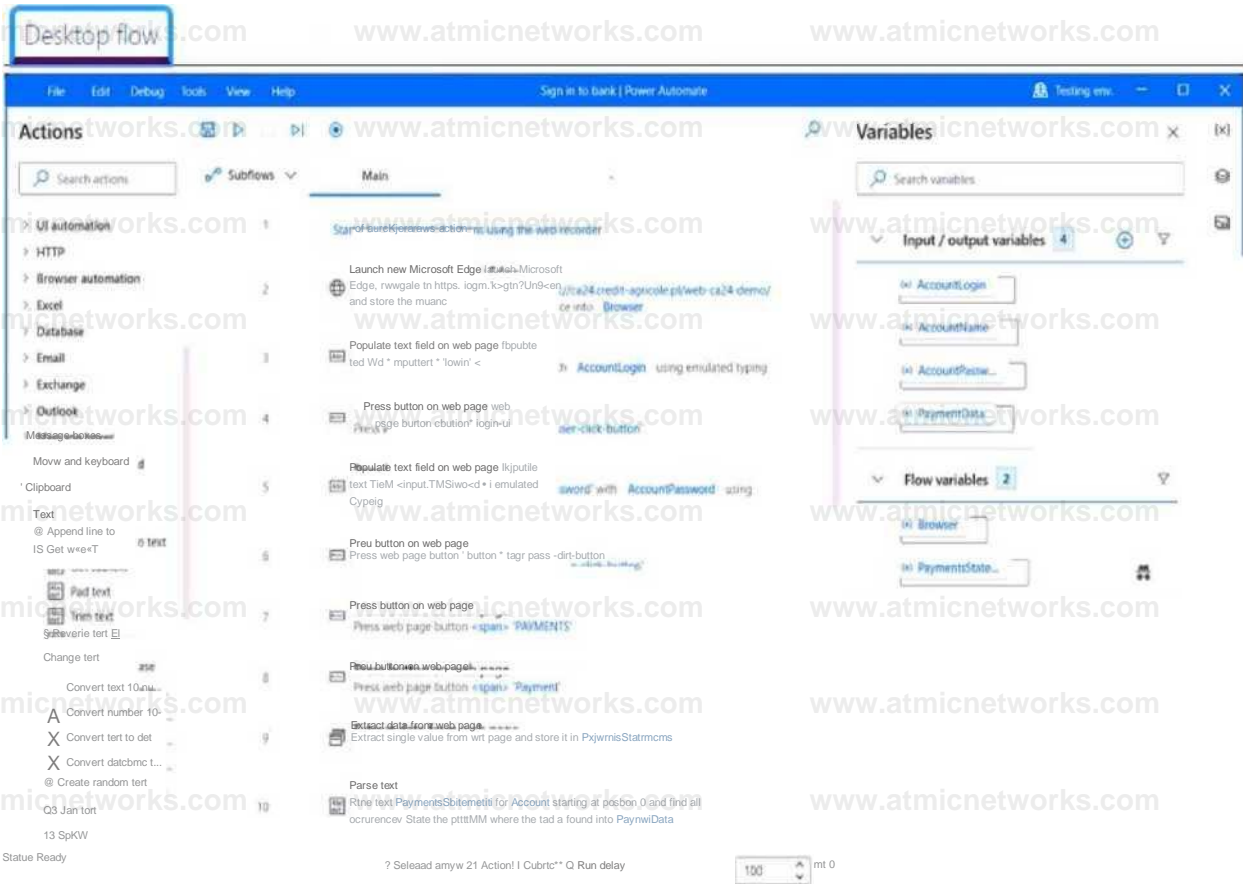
Desktop flow

www.atmicnetworks.com www.atmicnetworks.com www.atmicnetworks.com

File Edit Debug Tools View Help

Sign in to bank | Power Automate

Testing env.

Actions

Search actions

Subflows

Main

Variables

Search variables

> UI automation
> HTTP
> Browser automation
> Excel
> Database
> Email
> Exchange
> Outlook
Message boxes
Movw and keyboard
' Clipboard
Text
@ Append line to
IS Get w«e«T
Pad text
Trim text
Reverie tert
Change tert
Convert text 10-nu...
Convert number 10-
Convert tert to det
Convert datcbmc t...
@ Create random tert
Q3 Jan tort
13 SpKW

1 Start of autogenerated actions using the web recorder

2 Launch new Microsoft Edge Launch Microsoft Edge, rwwgale tn https. iogm.'k>gtn?Un9<en.../ca24.credit-agricole.pl/web-ca24-demo/ and store the muanc ce into Browser

3 Populate text field on web page fbpubte ted Wd * mputtert * 'lowin' < h AccountLogin using emulated typing

4 Press button on web page web Press page button cbution* login-ui ser-click-button

5 Populate text field on web page Ikjputile text TieM <input.TMSiwo<d • i emulated sword' with AccountPassword using Cypeig

6 Press button on web page Press web page button ' button * tagr pass -dirt-button

7 Press button on web page Press web page button <span> 'PAYMENTS'

8 Press button on web page Press web page button <span> 'Payment'

9 Extract data from web page Extract single value from wrt page and store it in PxjwrnisStatrmcms

10 Parse text Rtne text PaymentsSbitemetit for Account starting at posbon 0 and find all ocrurencev State the ptttMM where the tad a found into PaynwiData

Input / output variables 4
AccountLogin
AccountName
AccountPassw...
PaymentData

Flow variables 2
Browser
PaymentsState...

Statue Ready

? Seleaad amyw 21 Action! I Cubrtc** Q Run delay 100 mt 0